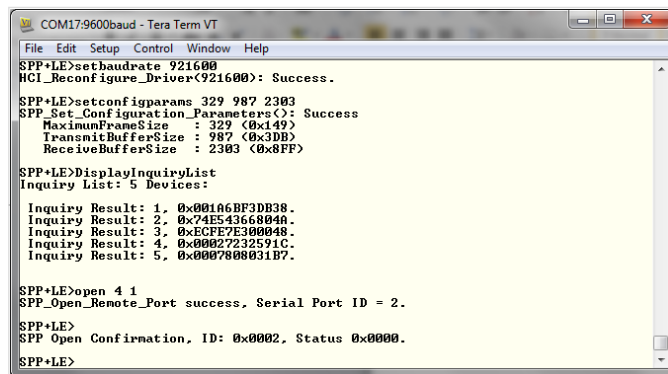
COM17:9600baud - Tera Term VT

File Edit Setup Control Window Help

SPP+LE>setbaudrate 921600
HCI_Reconfigure_Driver(921600): Success.

SPP+LE>setconfigparams 329 987 2303
SPP_Set_Configuration_Parameters(): Success
MaximumFrameSize : 329 (0x149)
TransmitBufferSize : 987 (0x3DB)
ReceiveBufferSize : 2303 (0x8FF)

SPP+LE>DisplayInquiryList
Inquiry List: 5 Devices:

Inquiry Result: 1, 0x001A6BF3DB38.
Inquiry Result: 2, 0x74E54366804A.
Inquiry Result: 3, 0xECFE7E300048.
Inquiry Result: 4, 0x00027232591C.
Inquiry Result: 5, 0x0007808031B7.

SPP+LE>open 4 1
SPP_Open_Remote_Port success, Serial Port ID = 2.

SPP+LE>
SPP Open Confirmation, ID: 0x0002, Status 0x0000.

SPP+LE>